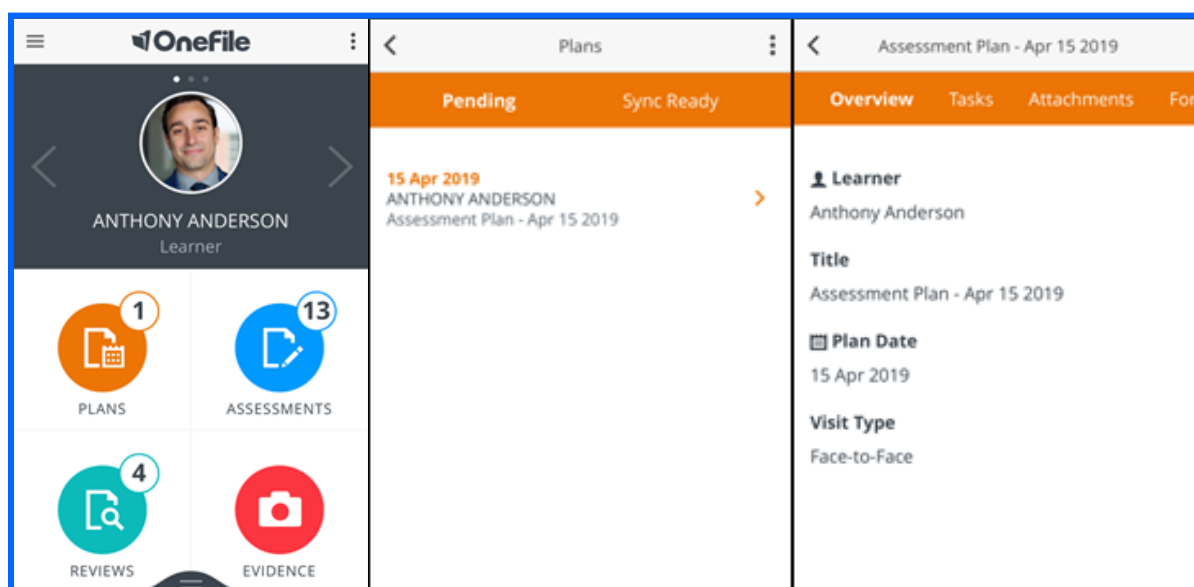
OneFile

ANTHONY ANDERSON
Learner

1
PLANS

13
ASSESSMENTS

4
REVIEWS

EVIDENCE

Plans

Pending
Sync Ready

15 Apr 2019
ANTHONY ANDERSON
Assessment Plan - Apr 15 2019

Assessment Plan - Apr 15 2019

Overview
Tasks
Attachments
Fo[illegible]

Learner
Anthony Anderson

Title
Assessment Plan - Apr 15 2019

Plan Date
15 Apr 2019

Visit Type
Face-to-Face